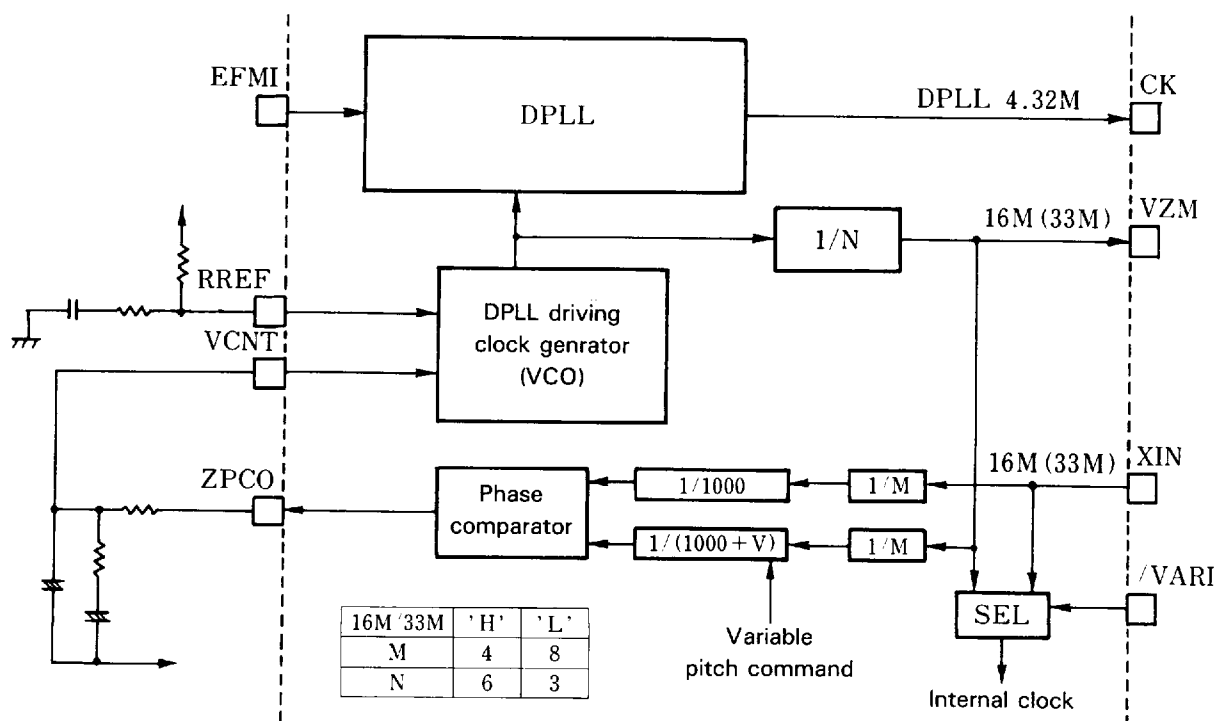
EFMI

DPLL

DPLL 4.32M

CK

RREF

VCNT

DPLL driving clock genrator (VCO)

1/N

16M (33M)

VZM

ZPCO

Phase comparator

1/1000

1/M

16M (33M)

XIN

1/(1000+V)

1/M

/VARI

SEL

Variable pitch command

Internal clock

| 16M/33M | 'H' | 'L' |
|---|---|---|
| M | 4 | 8 |
| N | 6 | 3 |